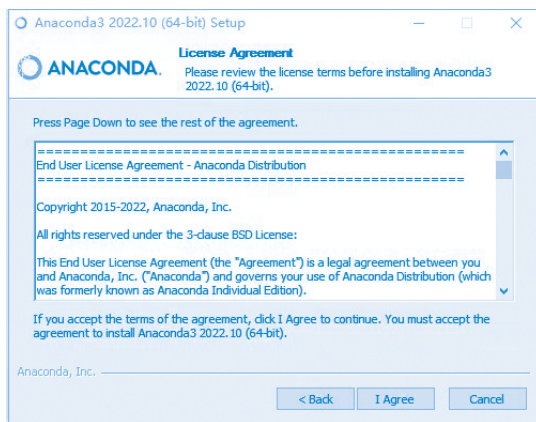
Anaconda3 2022.10 (64-bit) Setup

ANACONDA.

License Agreement

Please review the license terms before installing Anaconda3 2022.10 (64-bit).

Press Page Down to see the rest of the agreement.

==================================================
End User License Agreement - Anaconda Distribution
==================================================

Copyright 2015-2022, Anaconda, Inc.

All rights reserved under the 3-clause BSD License:

This End User License Agreement (the "Agreement") is a legal agreement between you and Anaconda, Inc. ("Anaconda") and governs your use of Anaconda Distribution (which was formerly known as Anaconda Individual Edition).

If you accept the terms of the agreement, click I Agree to continue. You must accept the agreement to install Anaconda3 2022.10 (64-bit).

Anaconda, Inc.

< Back

I Agree

Cancel